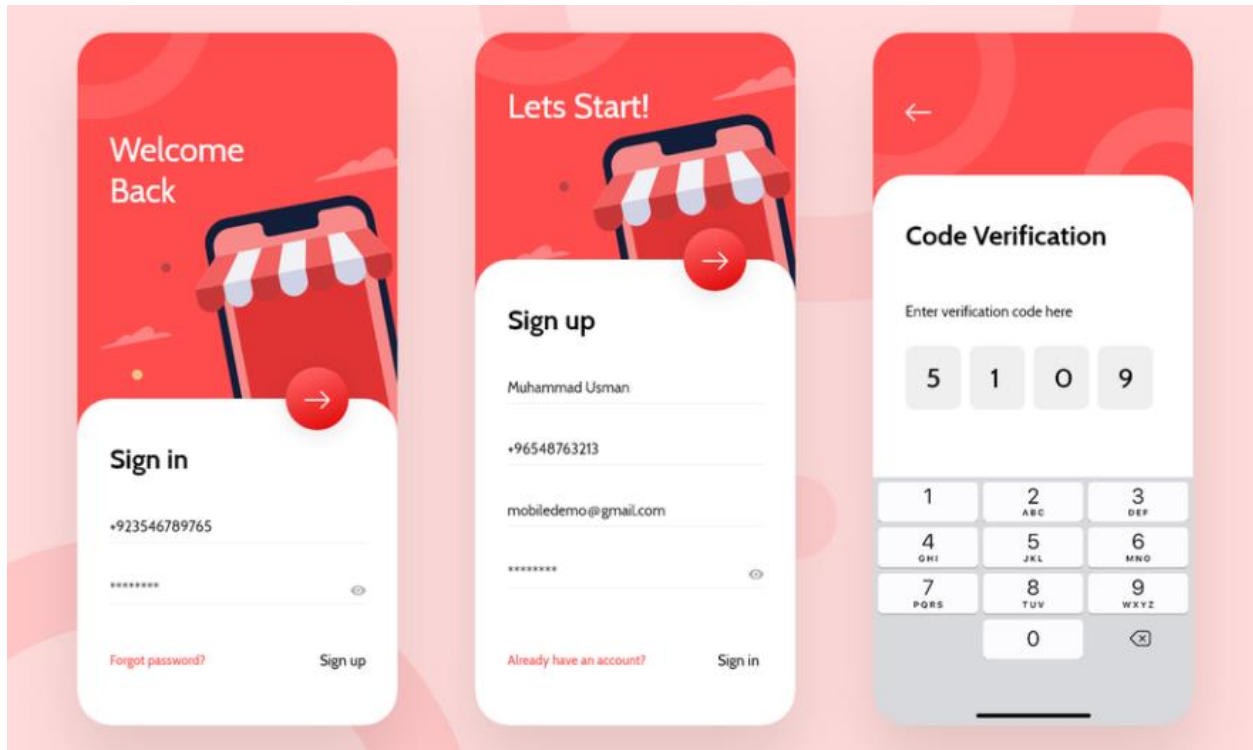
Welcome Back

Sign in

+923546789765

********

Forgot password?

Sign up

Lets Start!

Sign up

Muhammad Usman

+96548763213

mobiledemo@gmail.com

********

Already have an account?

Sign in

←

Code Verification

Enter verification code here

5 1 0 9

| 1 | 2 ABC | 3 DEF |
|---|---|---|
| 4 GHI | 5 JKL | 6 MNO |
| 7 PQRS | 8 TUV | 9 WXYZ |
|  | 0 | ⌫ |